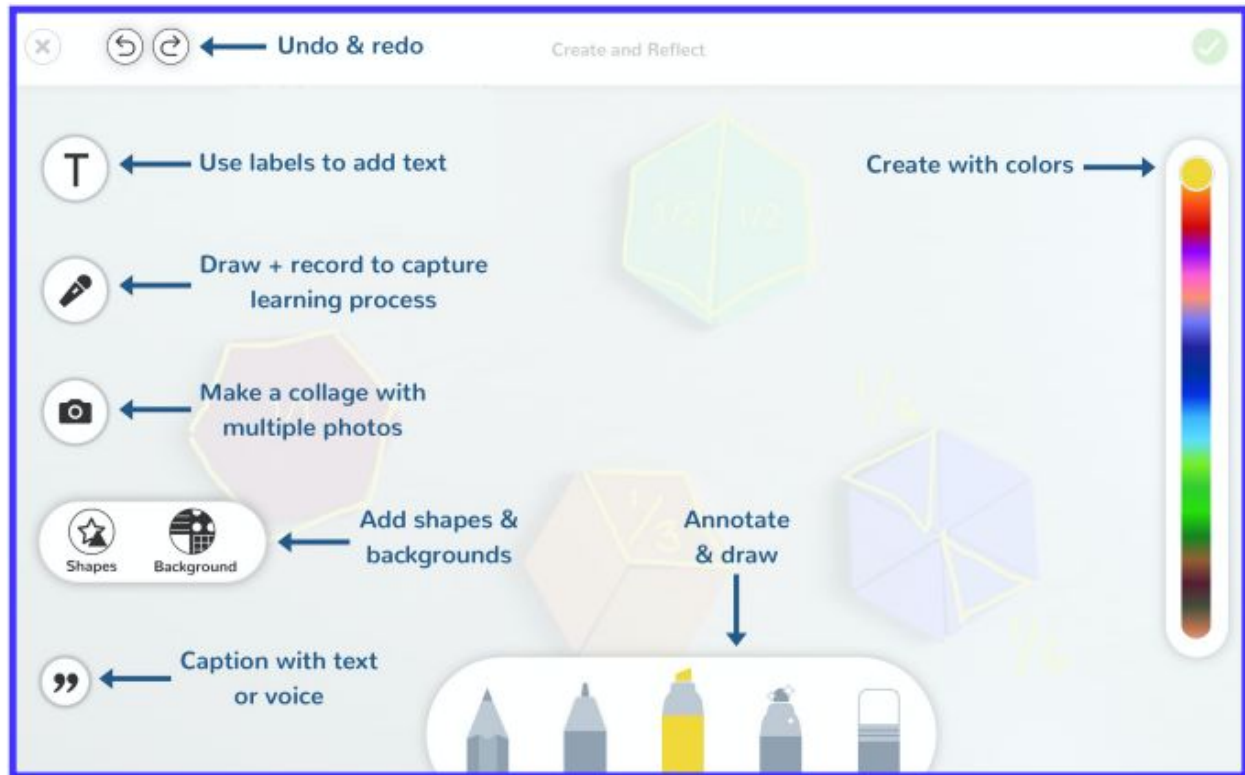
Undo & redo

Create and Reflect

T

Use labels to add text

Create with colors

Draw + record to capture learning process

Make a collage with multiple photos

Shapes

Background

Add shapes & backgrounds

Annotate & draw

Caption with text or voice